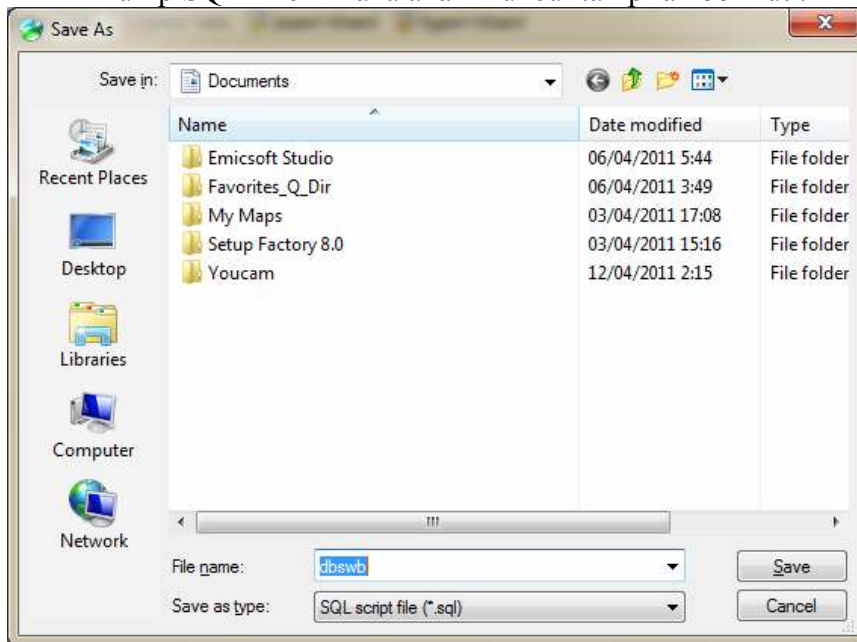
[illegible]

Save As

Save in: Documents

Recent Places
Desktop
Libraries
Computer
Network

| Name | Date modified | Type |
|---|---|---|
| Emicsoft Studio | 06/04/2011 5:44 | File folder |
| Favorites_Q_Dir | 06/04/2011 3:49 | File folder |
| My Maps | 03/04/2011 17:08 | File folder |
| Setup Factory 8.0 | 03/04/2011 15:16 | File folder |
| Youcam | 12/04/2011 2:15 | File folder |

File name: dbswb
Save as type: SQL script file (*.sql)

Save
Cancel